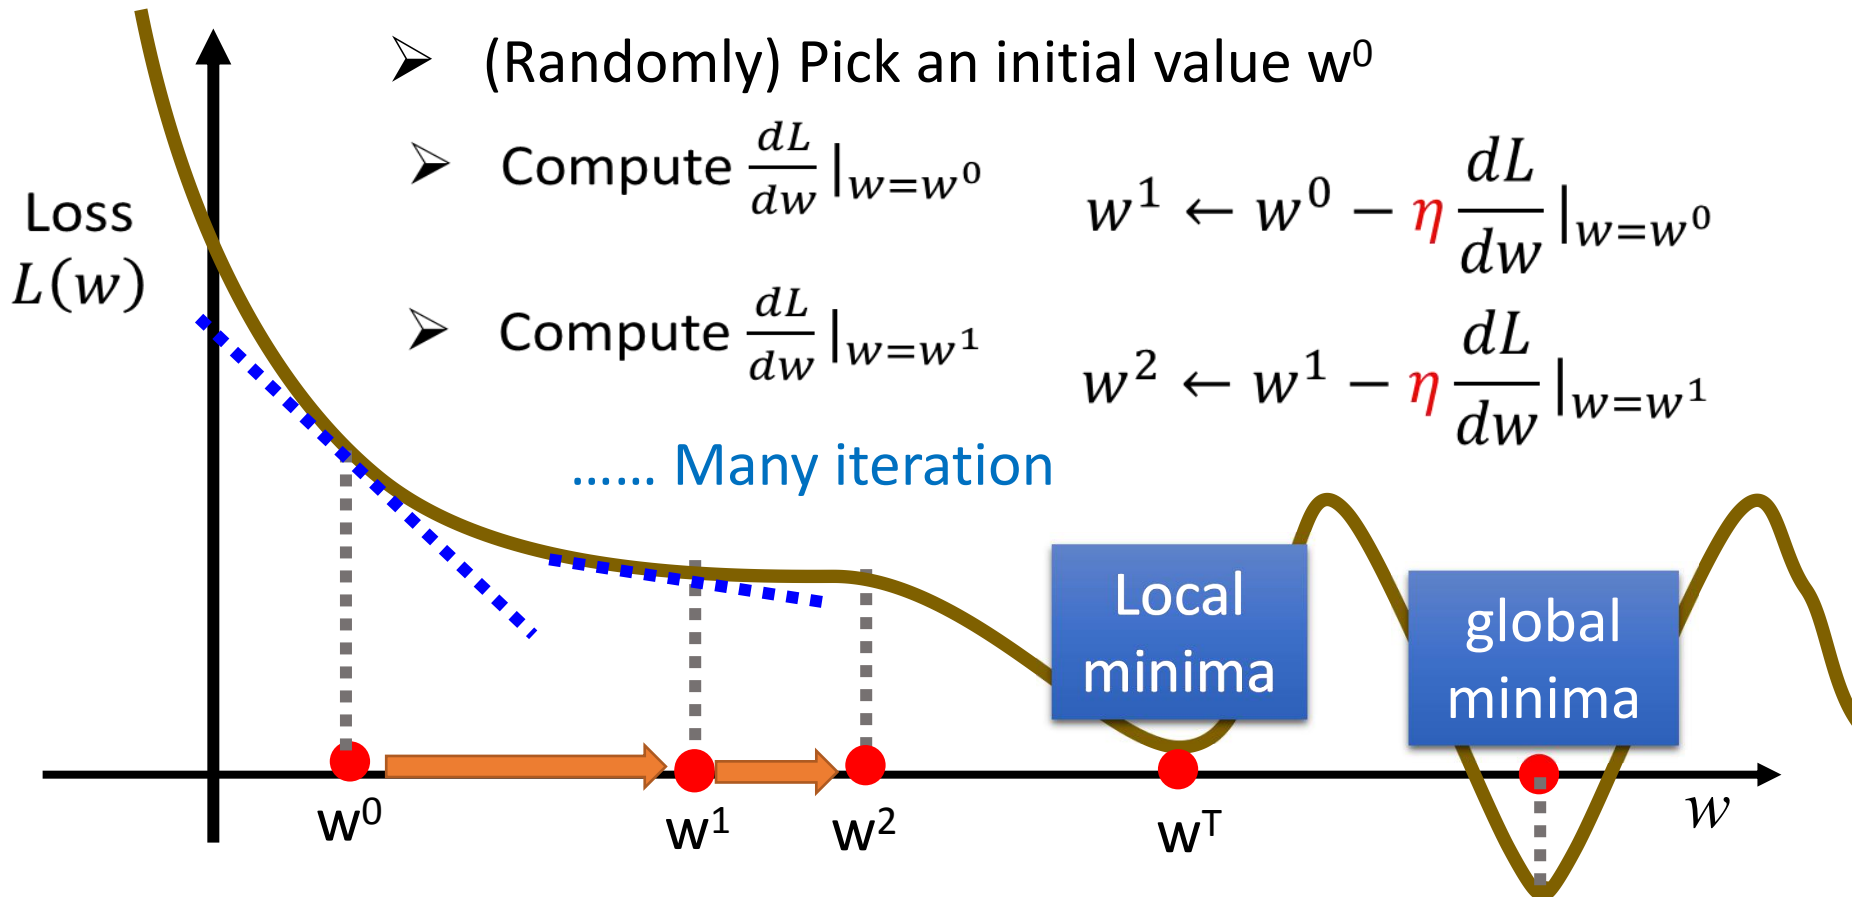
➢ (Randomly) Pick an initial value $w^0$

➢ Compute $\frac{dL}{dw}|_{w=w^0}$

$w^1 \leftarrow w^0 - \eta \frac{dL}{dw}|_{w=w^0}$

➢ Compute $\frac{dL}{dw}|_{w=w^1}$

$w^2 \leftarrow w^1 - \eta \frac{dL}{dw}|_{w=w^1}$

…… Many iteration

Loss $L(w)$

Local minima

global minima

$w^0$ $w^1$ $w^2$ $w^T$ $w$